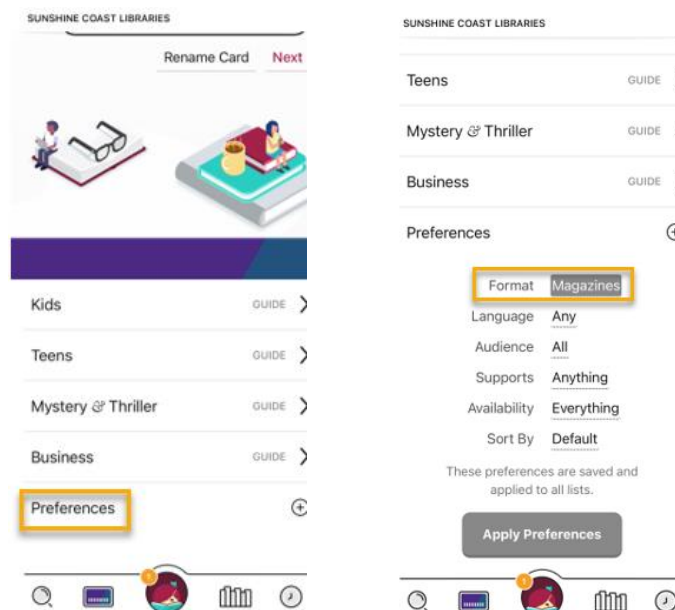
SUNSHINE COAST LIBRARIES

Rename Card Next

Kids GUIDE

Teens GUIDE

Mystery & Thriller GUIDE

Business GUIDE

Preferences

SUNSHINE COAST LIBRARIES

Teens GUIDE

Mystery & Thriller GUIDE

Business GUIDE

Preferences

Format Magazines

Language Any

Audience All

Supports Anything

Availability Everything

Sort By Default

These preferences are saved and applied to all lists.

Apply Preferences